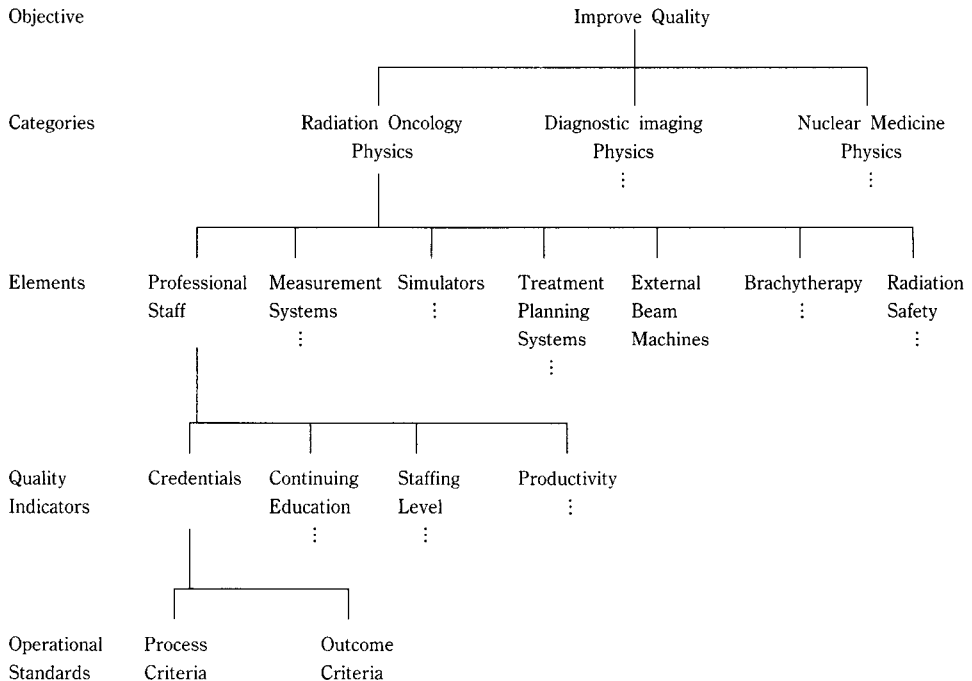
Objective

Improve Quality

Categories

Radiation Oncology Physics

Diagnostic imaging Physics
⋮

Nuclear Medicine Physics
⋮

Elements

Professional Staff

Measurement Systems
⋮

Simulators
⋮

Treatment Planning Systems
⋮

External Beam Machines

Brachytherapy
⋮

Radiation Safety
⋮

Quality Indicators

Credentials

Continuing Education
⋮

Staffing Level
⋮

Productivity
⋮

Operational Standards

Process Criteria

Outcome Criteria